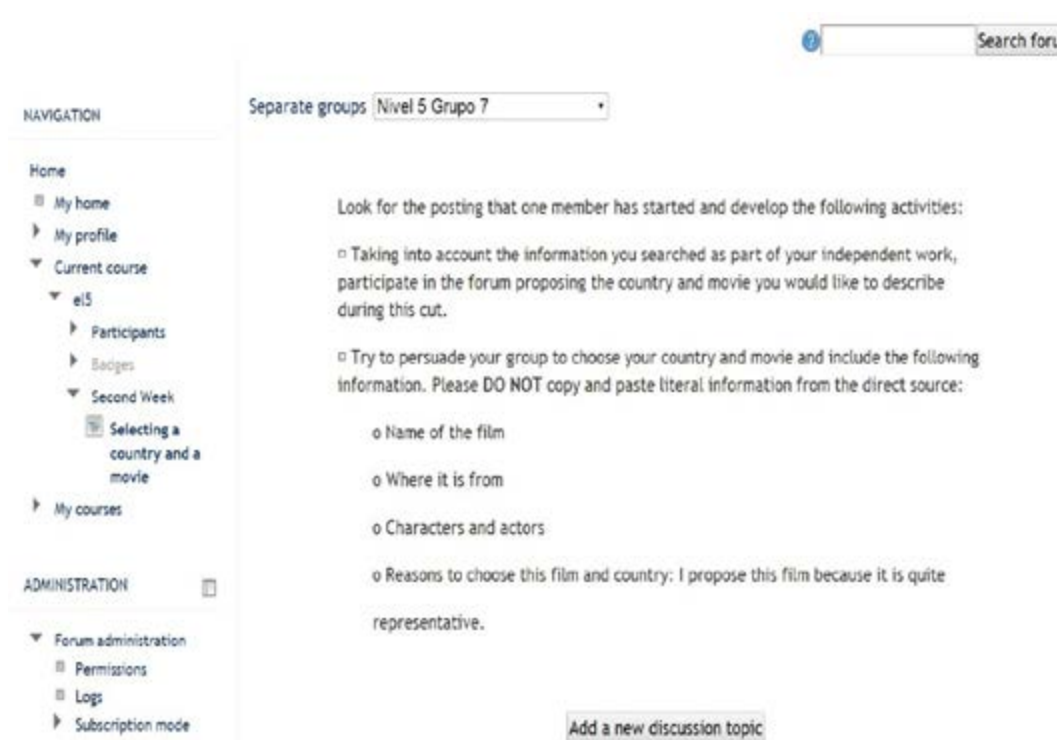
Search foru

NAVIGATION

Home

My home

My profile

Current course

el5

Participants

Badges

Second Week

Selecting a country and a movie

My courses

ADMINISTRATION

Forum administration

Permissions

Logs

Subscription mode

Separate groups Nivel 5 Grupo 7

Look for the posting that one member has started and develop the following activities:

□ Taking into account the information you searched as part of your independent work, participate in the forum proposing the country and movie you would like to describe during this cut.

□ Try to persuade your group to choose your country and movie and include the following information. Please DO NOT copy and paste literal information from the direct source:

o Name of the film

o Where it is from

o Characters and actors

o Reasons to choose this film and country: I propose this film because it is quite

representative.

Add a new discussion topic